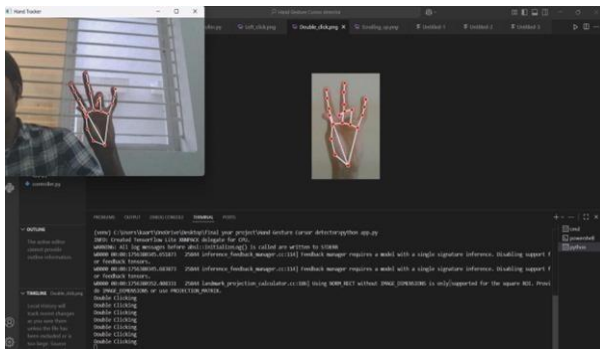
Hand Tracker

Left_click.py

Double_click.png

Scrolling_up.png

Untitled-1

Untitled-2

Untitled-3

Hand Gesture Cursor detector

controller.py

OUTLINE

The active editor cannot provide outline information.

TIMELINE Double_click.png

Local history will track recent changes as you save them unless the file has been excluded or is too large. Source

PROBLEMS OUTPUT DEBUG CONSOLE TERMINAL PORTS

(venv) C:\Users\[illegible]\OneDrive\Desktop\final year project\Hand Gesture Cursor detector>python app.py
INFO: Created TensorFlow Lite XNNPACK delegate for CPU.
WARNING: All log messages before absl::InitializeLog() is called are written to STDERR
W0000 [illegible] 25604 inference_feedback_manager.cc:114] Feedback manager requires a model with a single signature inference. Disabling support for feedback tensors.
W0000 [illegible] 25604 inference_feedback_manager.cc:114] Feedback manager requires a model with a single signature inference. Disabling support for feedback tensors.
W0000 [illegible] 25604 landmark_projection_calculator.cc:186] Using NORM_RECT without IMAGE_DIMENSIONS is only supported for the square ROI. Provide IMAGE_DIMENSIONS or use PROJECTION_MATRIX.
Double Clicking
Double Clicking
Double Clicking
Double Clicking
Double Clicking
Double Clicking
Double Clicking

cmd
powershell
python